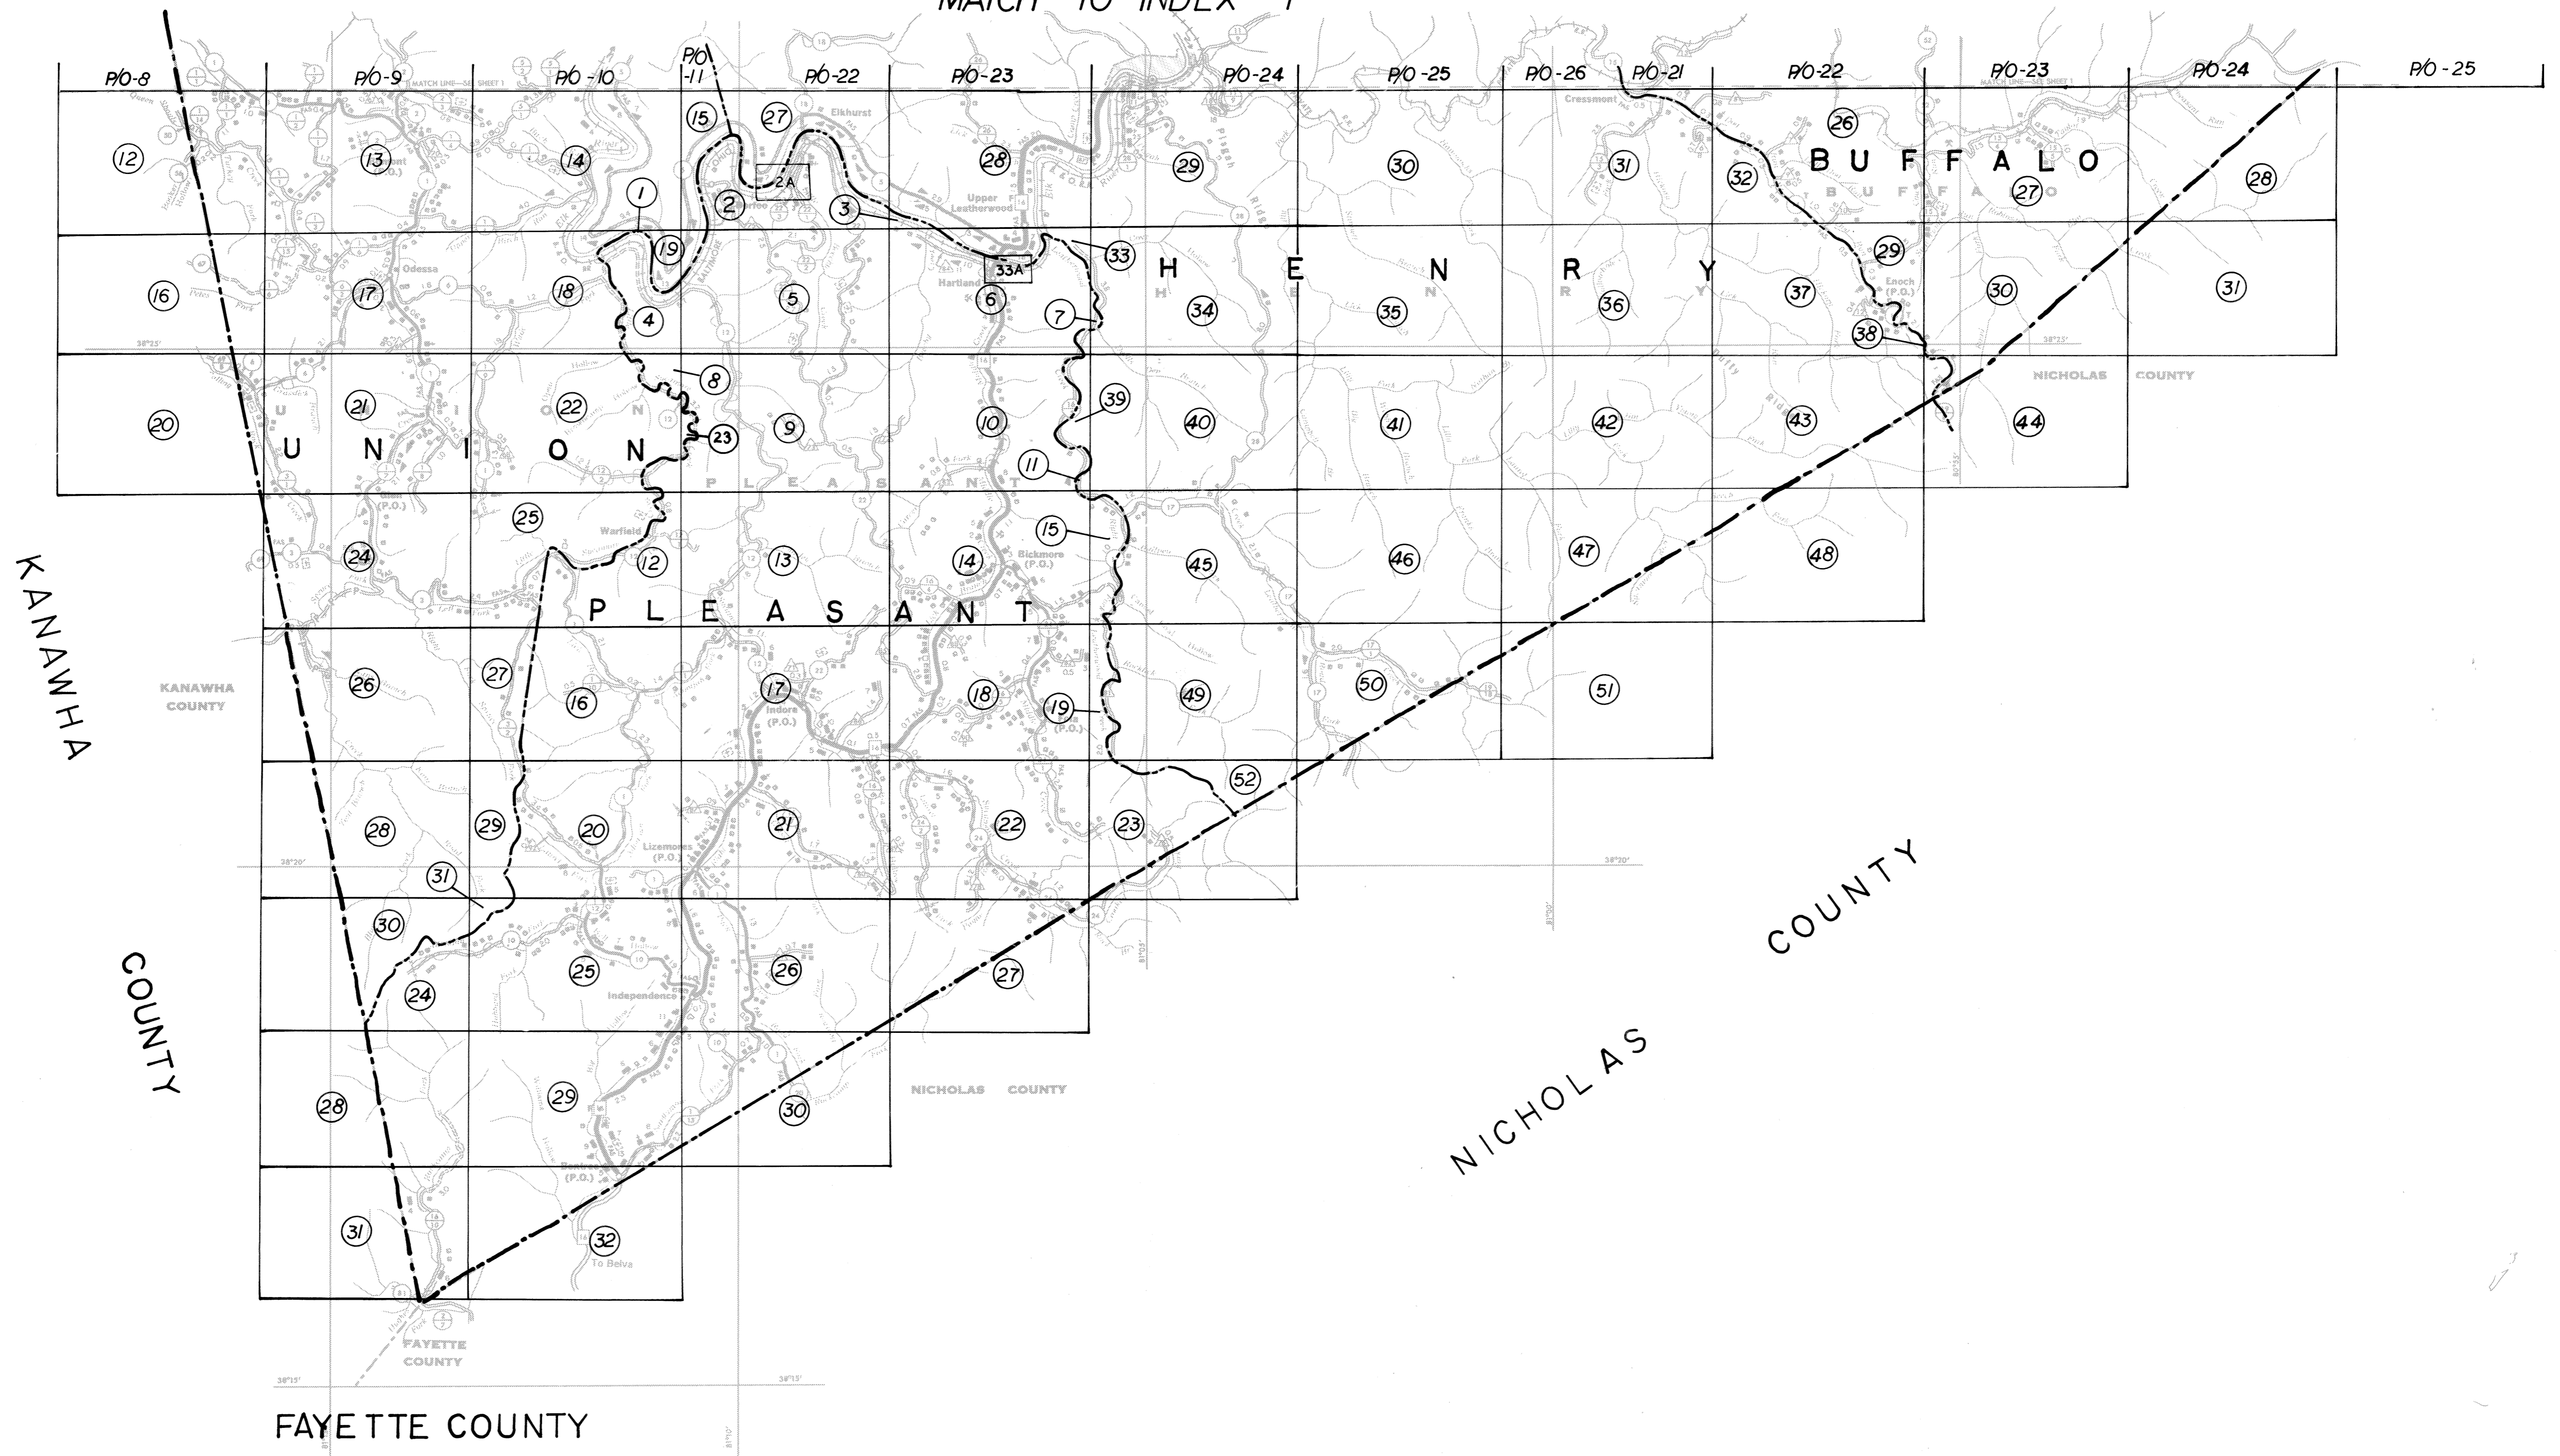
MATCH TO INDEX 1

P/O-8 P/O-9 P/O-10 P/O-11 P/O-22 P/O-23 P/O-24 P/O-25 P/O-26 P/O-21 P/O-22 P/O-23 P/O-24 P/O-25

12 13 14 15 27 1 2 2A 3 28 29 30 31 32 26 27 28

BUFFALO

16 17 18 19 4 5 6 33A 33 7 34 35 36 37 29 30 31 38

HENRY

20 21 22 8 9 23 10 39 40 41 42 43 44 11

UNION

24 25 12 13 14 15 45 46 47 48

PLEASANT

26 27 16 17 18 19 49 50 51 52

28 29 20 21 22 23 31

30 24 25 26 27

28 29 30

31 32

Elkhurst
Upper Leatherwood
Hartland
Cressmont
Enoch (P.O.)
Odessa
Warfield
Bickmore (P.O.)
Indore (P.O.)
Lizemores (P.O.)
Independence
To Belva

KANAWHA COUNTY

KANAWHA COUNTY

NICHOLAS COUNTY

NICHOLAS COUNTY

NICHOLAS COUNTY

FAYETTE COUNTY

FAYETTE COUNTY